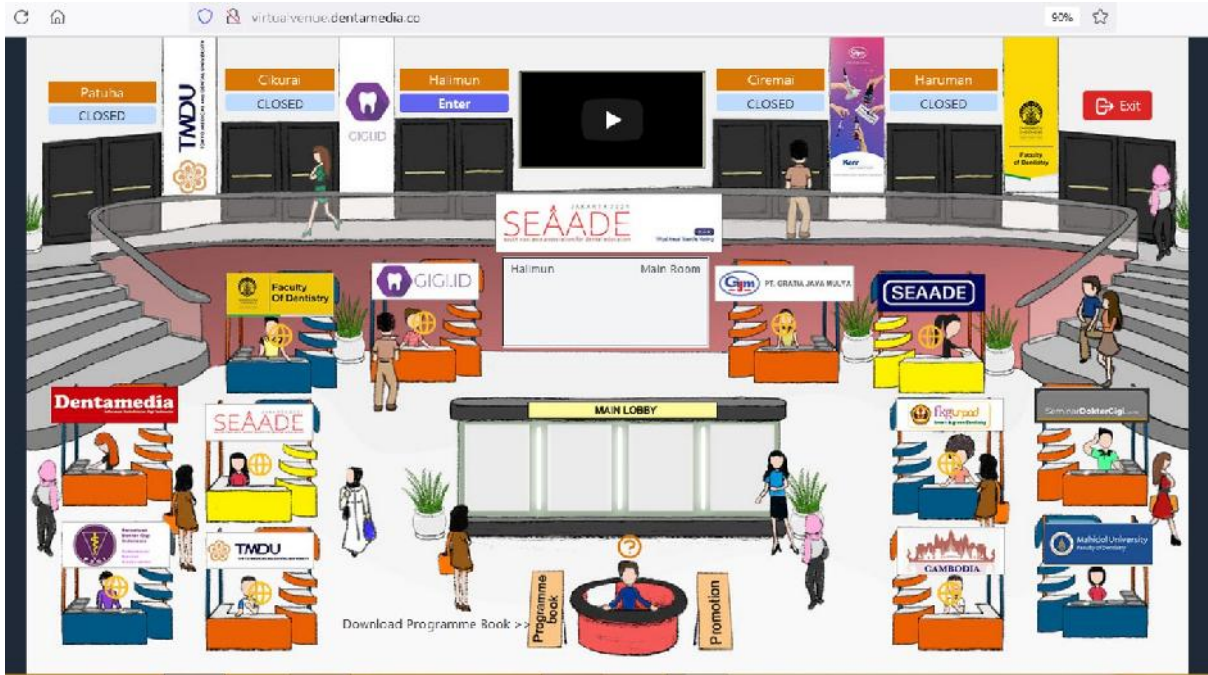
virtualvenue.dentamedia.co

90%

Patuha
CLOSED

TMDU

Cikurai
CLOSED

GIGIID

Halimun
Enter

Ciremai
CLOSED

Harumen
CLOSED

Exit

Kerr

Faculty of Dentistry

SEAADE

Halimun

Main Room

Faculty Of Dentistry

GIGIID

PT. GRATIA JAYA MULYA

SEAADE

Dentamedia

SEAADE

MAIN LOBBY

SeminarDokterGigi

TMDU

CAMBODIA

Mahidol University
Faculty of Dentistry

Download Programme Book >>

Programme book

Promotion